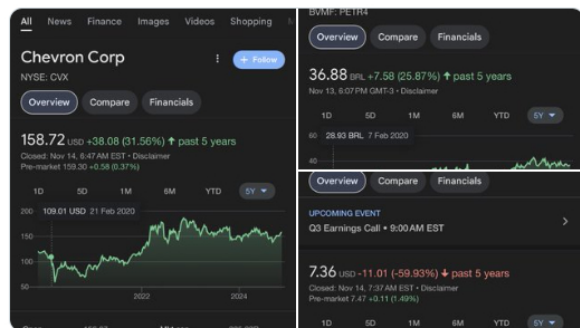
All News Finance Images Videos Shopping

Chevron Corp

NYSE: CVX

+ Follow

Overview Compare Financials

158.72 USD +38.08 (31.56%) ↑ past 5 years

Closed: Nov 14, 6:47 AM EST • Disclaimer
Pre-market 159.30 +0.58 (0.37%)

1D 5D 1M 6M YTD 5Y

109.01 USD 21 Feb 2020

200

150

100

50

2022 2024

BVMF: PETR4

Overview Compare Financials

36.88 BRL +7.58 (25.87%) ↑ past 5 years

Nov 13, 6:07 PM GMT-3 • Disclaimer

1D 5D 1M 6M YTD 5Y

60 28.93 BRL 7 Feb 2020

40

Overview Compare Financials

UPCOMING EVENT

Q3 Earnings Call • 9:00 AM EST

7.36 USD -11.01 (-59.93%) ↓ past 5 years

Closed: Nov 14, 7:37 AM EST • Disclaimer
Pre-market 7.47 +0.11 (1.49%)

1D 5D 1M 6M YTD 5Y